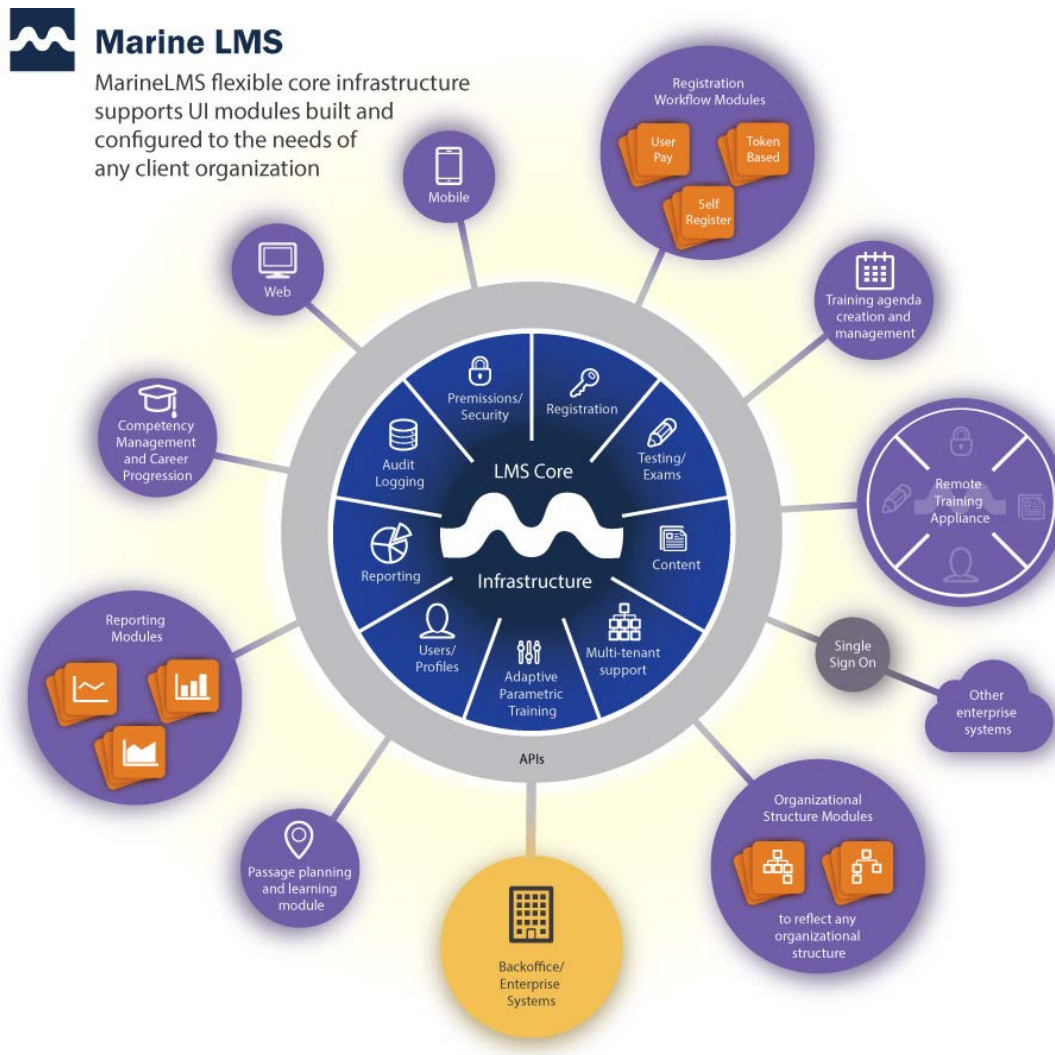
Marine LMS

MarineLMS flexible core infrastructure supports UI modules built and configured to the needs of any client organization

Mobile

Registration Workflow Modules

User Pay

Token Based

Self Register

Web

Training agenda creation and management

Premissions/ Security

Registration

Audit Logging

Testing/ Exams

Competency Management and Career Progression

LMS Core

Infrastructure

Remote Training Appliance

Reporting

Content

Users/ Profiles

Adaptive Parametric Training

Multi-tenant support

Reporting Modules

Single Sign On

Other enterprise systems

APIs

Organizational Structure Modules

to reflect any organizational structure

Passage planning and learning module

Backoffice/ Enterprise Systems